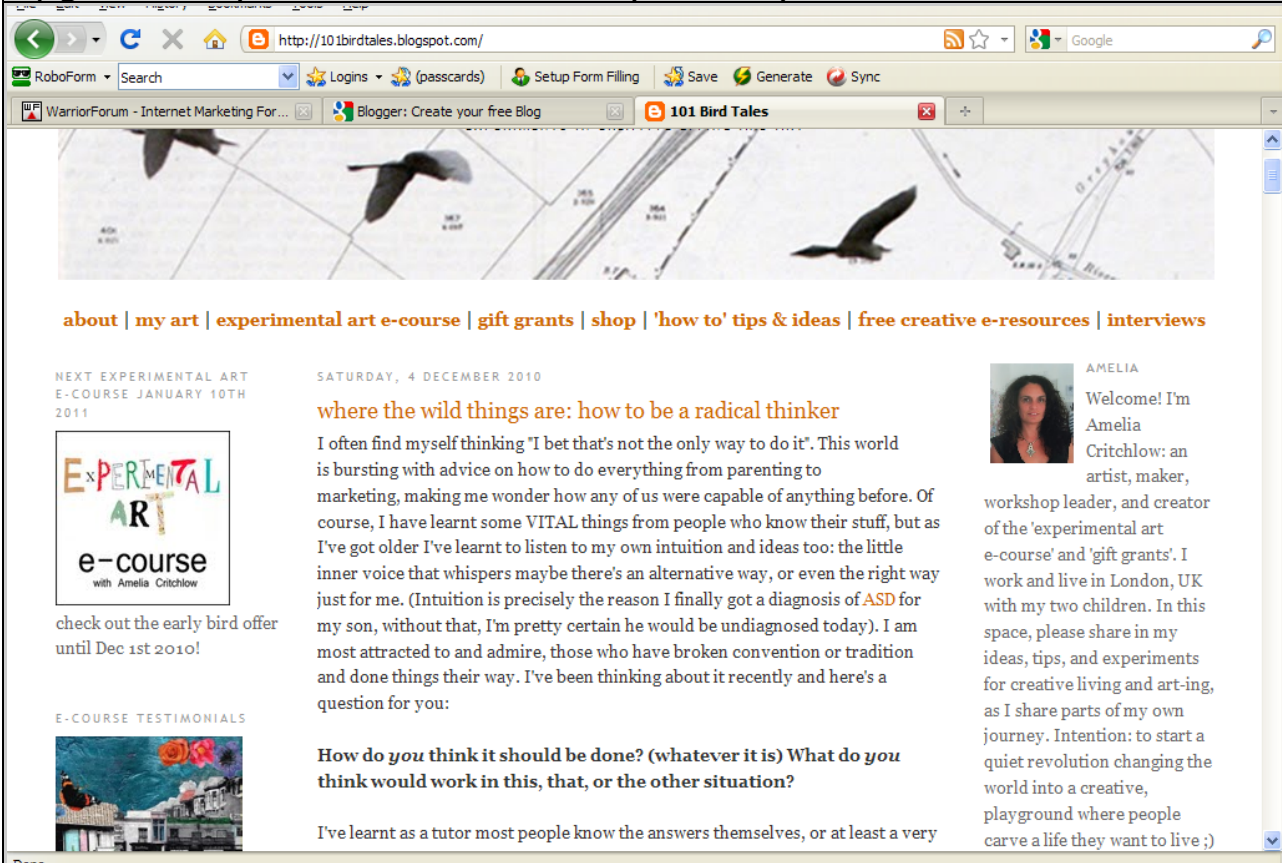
http://101birdtales.blogspot.com/

Google

RoboForm Search Logins (passcards) Setup Form Filling Save Generate Sync

WarriorForum - Internet Marketing For... Blogger: Create your free Blog 101 Bird Tales

about | my art | experimental art e-course | gift grants | shop | 'how to' tips & ideas | free creative e-resources | interviews

NEXT EXPERIMENTAL ART E-COURSE JANUARY 10TH 2011

EXPERIMENTAL ART e-course with Amelia Critchlow

check out the early bird offer until Dec 1st 2010!

E-COURSE TESTIMONIALS

SATURDAY, 4 DECEMBER 2010

where the wild things are: how to be a radical thinker

I often find myself thinking "I bet that's not the only way to do it". This world is bursting with advice on how to do everything from parenting to marketing, making me wonder how any of us were capable of anything before. Of course, I have learnt some VITAL things from people who know their stuff, but as I've got older I've learnt to listen to my own intuition and ideas too: the little inner voice that whispers maybe there's an alternative way, or even the right way just for me. (Intuition is precisely the reason I finally got a diagnosis of ASD for my son, without that, I'm pretty certain he would be undiagnosed today). I am most attracted to and admire, those who have broken convention or tradition and done things their way. I've been thinking about it recently and here's a question for you:

How do *you* think it should be done? (whatever it is) What do *you* think would work in this, that, or the other situation?

I've learnt as a tutor most people know the answers themselves, or at least a very

AMELIA

Welcome! I'm Amelia Critchlow: an artist, maker, workshop leader, and creator of the 'experimental art e-course' and 'gift grants'. I work and live in London, UK with my two children. In this space, please share in my ideas, tips, and experiments for creative living and art-ing, as I share parts of my own journey. Intention: to start a quiet revolution changing the world into a creative, playground where people carve a life they want to live ;)